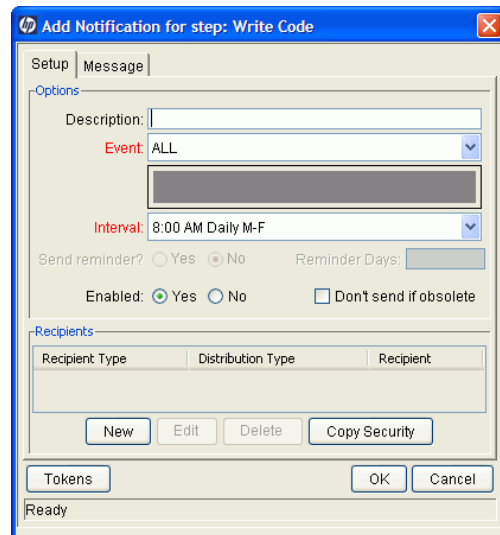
Add Notification for step: Write Code

Setup | Message

Options

Description:

Event: ALL

Interval: 8:00 AM Daily M-F

Send reminder? Yes No Reminder Days:

Enabled: Yes No Don't send if obsolete

Recipients

| Recipient Type | Distribution Type | Recipient |
|---|---|---|

New Edit Delete Copy Security

Tokens OK Cancel

Ready